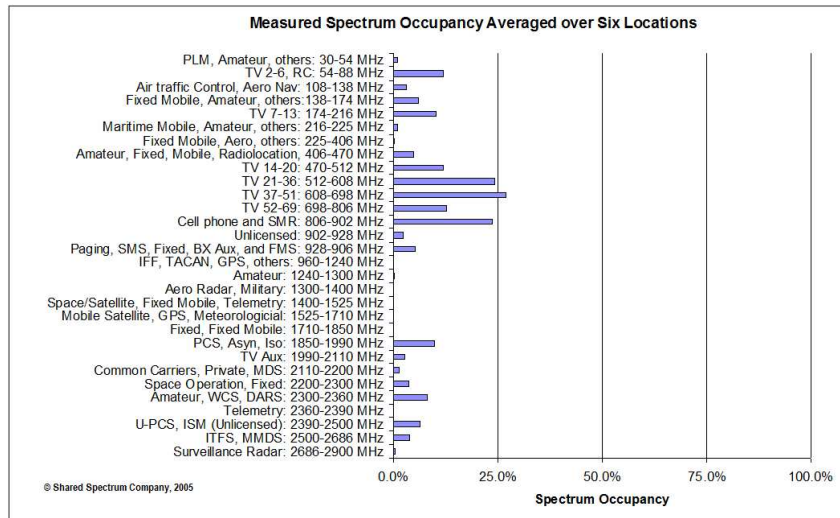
Measured Spectrum Occupancy Averaged over Six Locations

PLM, Amateur, others: 30-54 MHz
TV 2-6, RC: 54-88 MHz
Air traffic Control, Aero Nav: 108-138 MHz
Fixed Mobile, Amateur, others:138-174 MHz
TV 7-13: 174-216 MHz
Maritime Mobile, Amateur, others: 216-225 MHz
Fixed Mobile, Aero, others: 225-406 MHz
Amateur, Fixed, Mobile, Radiolocation, 406-470 MHz
TV 14-20: 470-512 MHz
TV 21-36: 512-608 MHz
TV 37-51: 608-698 MHz
TV 52-69: 698-806 MHz
Cell phone and SMR: 806-902 MHz
Unlicensed: 902-928 MHz
Paging, SMS, Fixed, BX Aux, and FMS: 928-906 MHz
IFF, TACAN, GPS, others: 960-1240 MHz
Amateur: 1240-1300 MHz
Aero Radar, Military: 1300-1400 MHz
Space/Satellite, Fixed Mobile, Telemetry: 1400-1525 MHz
Mobile Satellite, GPS, Meteorologicial: 1525-1710 MHz
Fixed, Fixed Mobile: 1710-1850 MHz
PCS, Asyn, Iso: 1850-1990 MHz
TV Aux: 1990-2110 MHz
Common Carriers, Private, MDS: 2110-2200 MHz
Space Operation, Fixed: 2200-2300 MHz
Amateur, WCS, DARS: 2300-2360 MHz
Telemetry: 2360-2390 MHz
U-PCS, ISM (Unlicensed): 2390-2500 MHz
ITFS, MMDS: 2500-2686 MHz
Surveillance Radar: 2686-2900 MHz

0.0% 25.0% 50.0% 75.0% 100.0%
Spectrum Occupancy

© Shared Spectrum Company, 2005